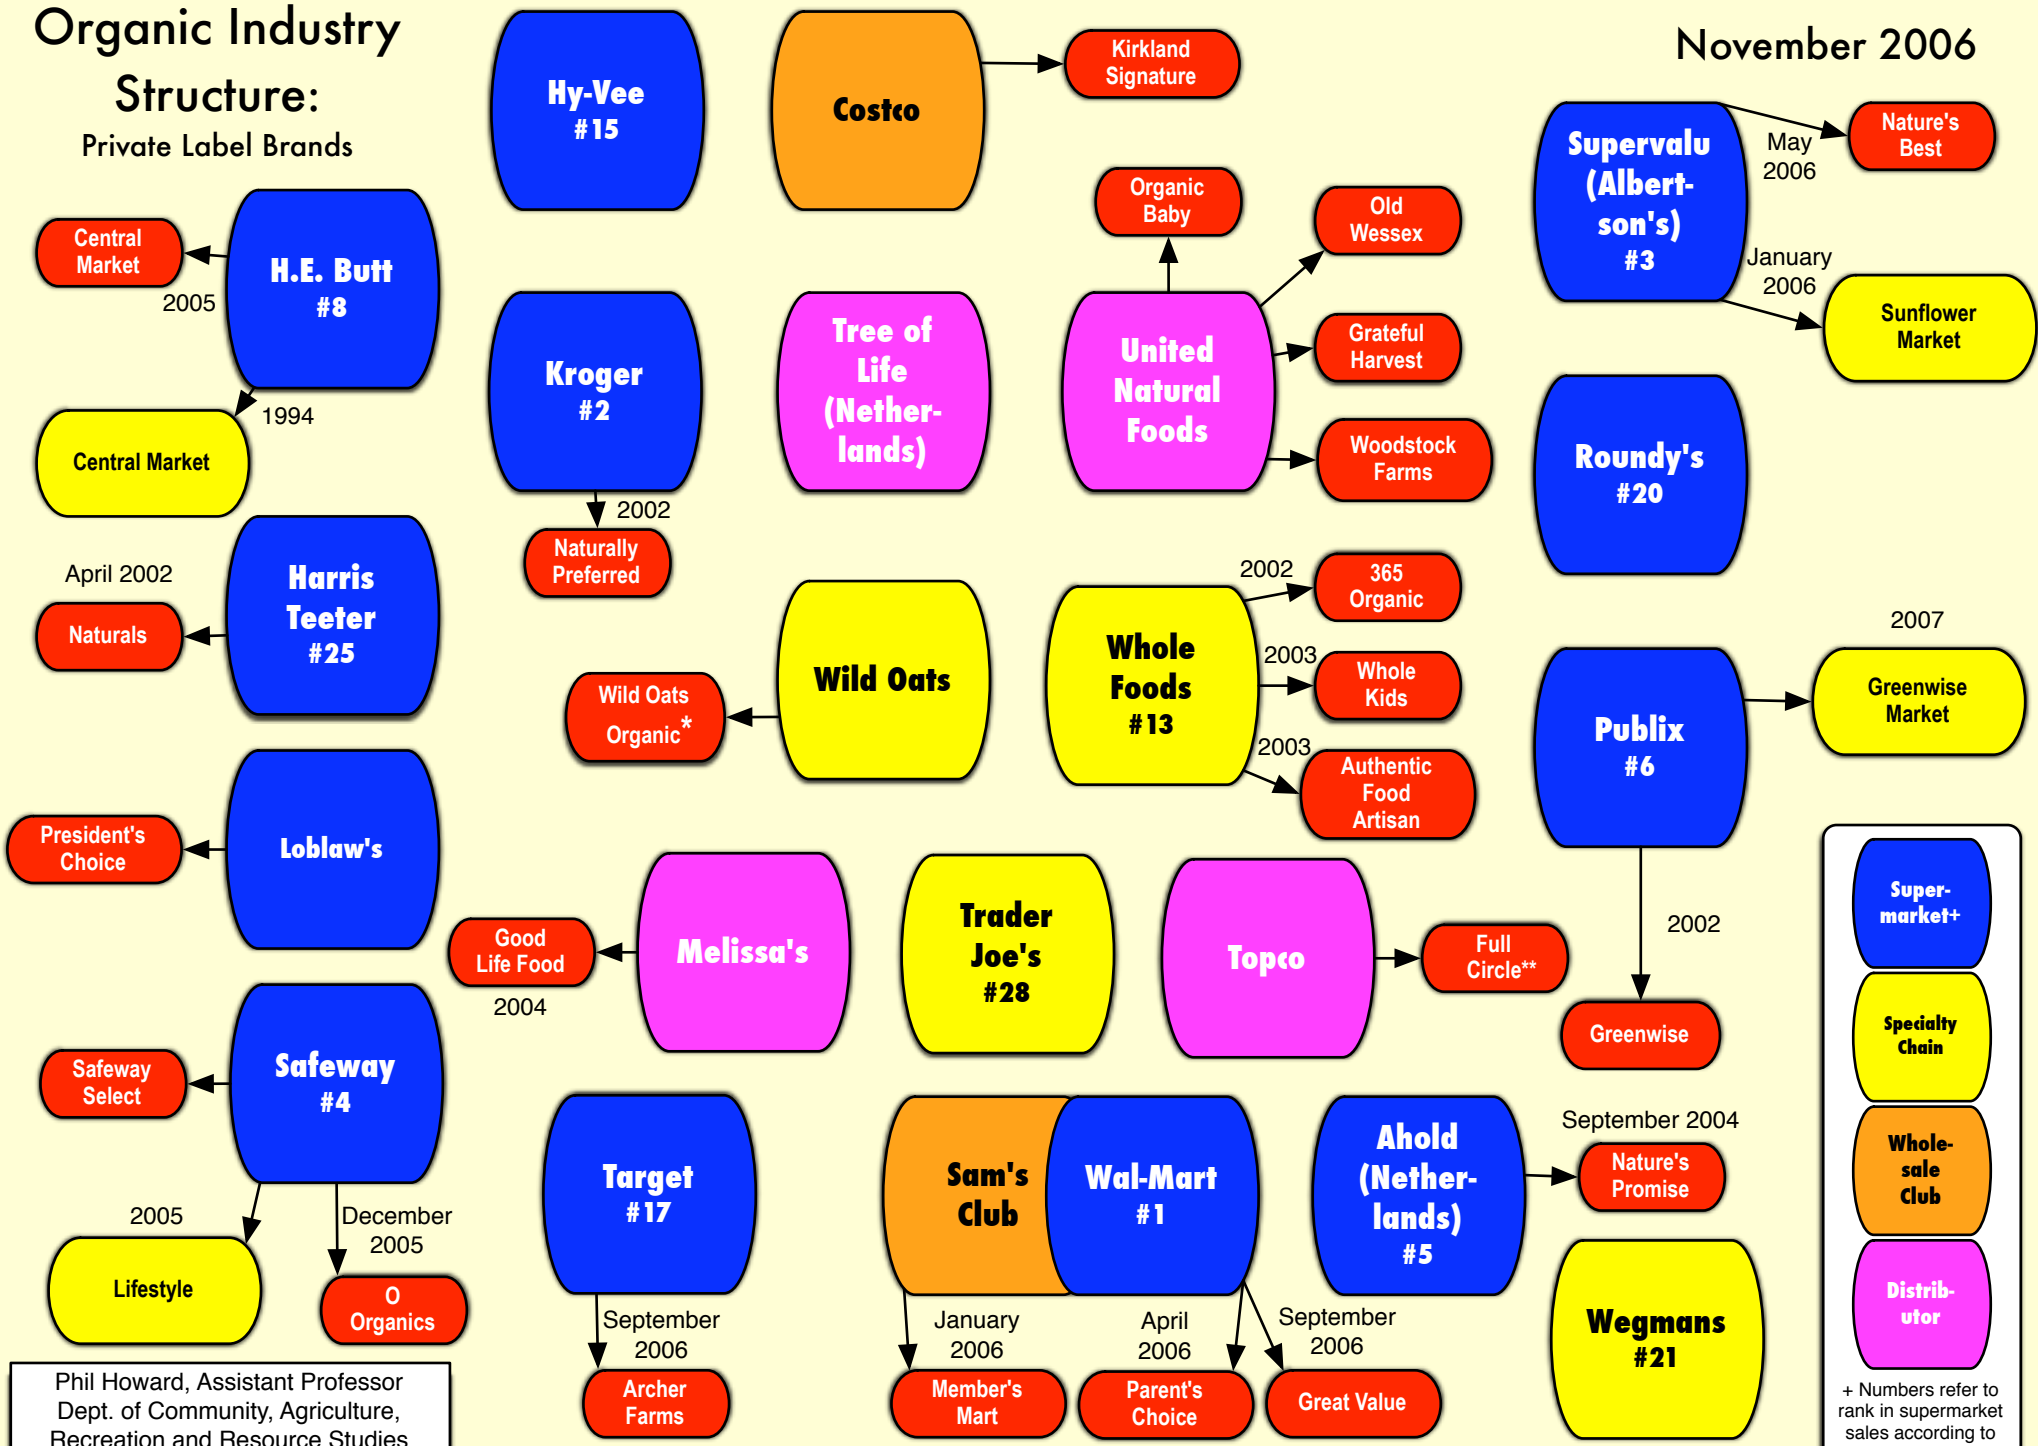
Organic Industry Structure:
Private Label Brands

November 2006

Hy-Vee #15

Costco

Kirkland Signature

Supervalu (Albertson's) #3

May 2006

Nature's Best

January 2006

Sunflower Market

Central Market

H.E. Butt #8

2005

1994

Central Market

Kroger #2

2002

Naturally Preferred

Tree of Life (Netherlands)

Organic Baby

United Natural Foods

Old Wessex

Grateful Harvest

Woodstock Farms

Roundy's #20

April 2002

Naturals

Harris Teeter #25

Wild Oats Organic*

Wild Oats

2002

365 Organic

Whole Foods #13

2003

Whole Kids

2003

Authentic Food Artisan

2007

Greenwise Market

Publix #6

President's Choice

Loblaw's

Good Life Food

2004

Melissa's

Trader Joe's #28

Topco

Full Circle**

2002

Greenwise

Super-market+

Specialty Chain

Whole-sale Club

Distrib-utor

Safeway Select

Safeway #4

2005

Lifestyle

December 2005

O Organics

Target #17

September 2006

Archer Farms

Sam's Club

Wal-Mart #1

January 2006

Member's Mart

April 2006

Parent's Choice

September 2006

Great Value

Ahold (Netherlands) #5

September 2004

Nature's Promise

Wegmans #21

+ Numbers refer to rank in supermarket sales according to

Phil Howard, Assistant Professor
Dept. of Community, Agriculture, Recreation and Resource Studies